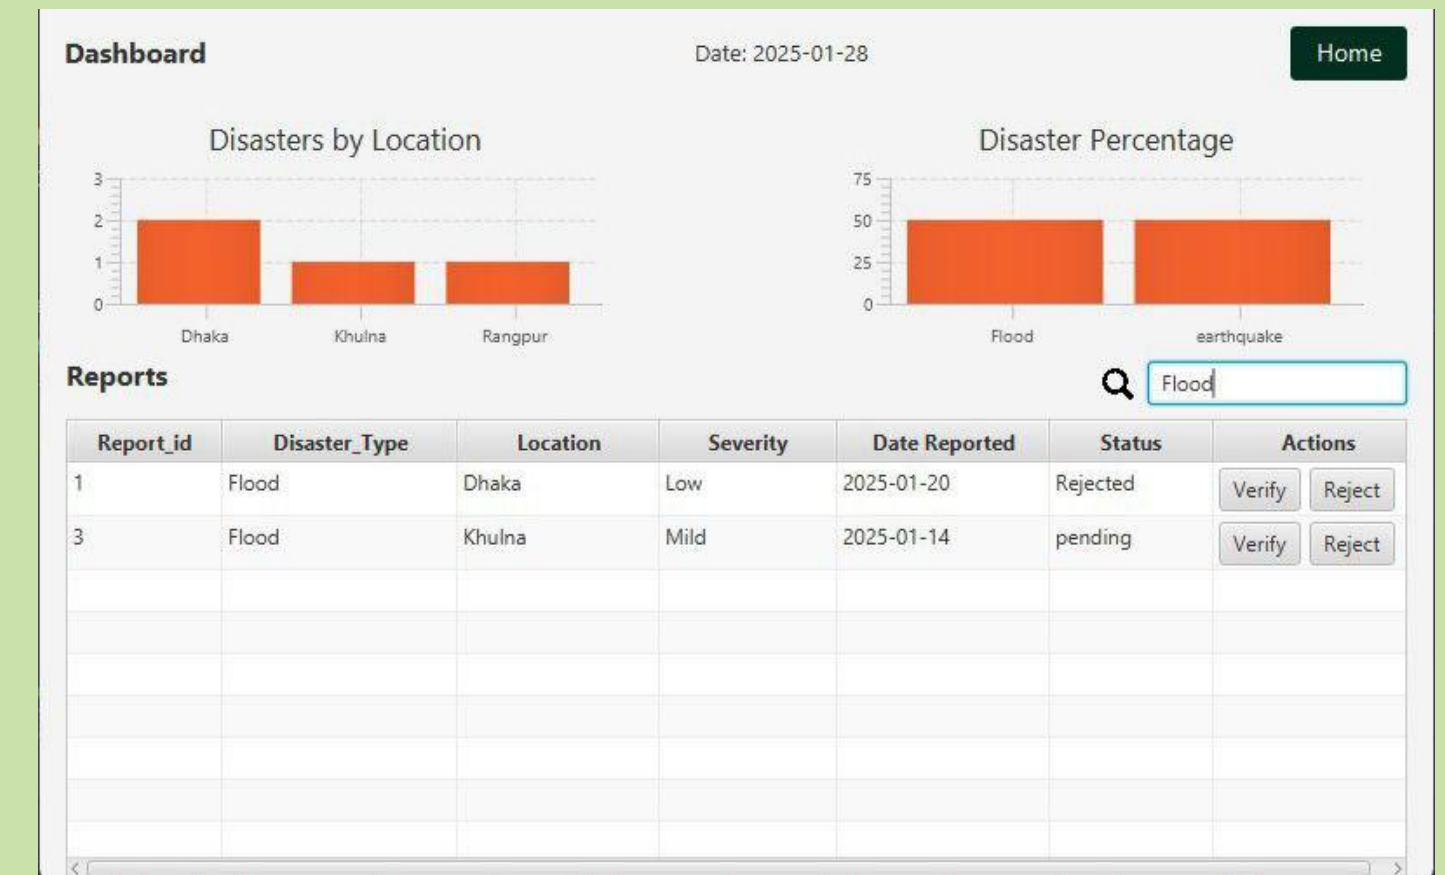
Dashboard

Date: 2025-01-28

Home

Disasters by Location

3
2
1
0

Dhaka Khulna Rangpur

Disaster Percentage

75
50
25
0

Flood earthquake

Reports

Flood

| Report_id | Disaster_Type | Location | Severity | Date Reported | Status | Actions |
|---|---|---|---|---|---|---|
| 1 | Flood | Dhaka | Low | 2025-01-20 | Rejected | Verify Reject |
| 3 | Flood | Khulna | Mild | 2025-01-14 | pending | Verify Reject |